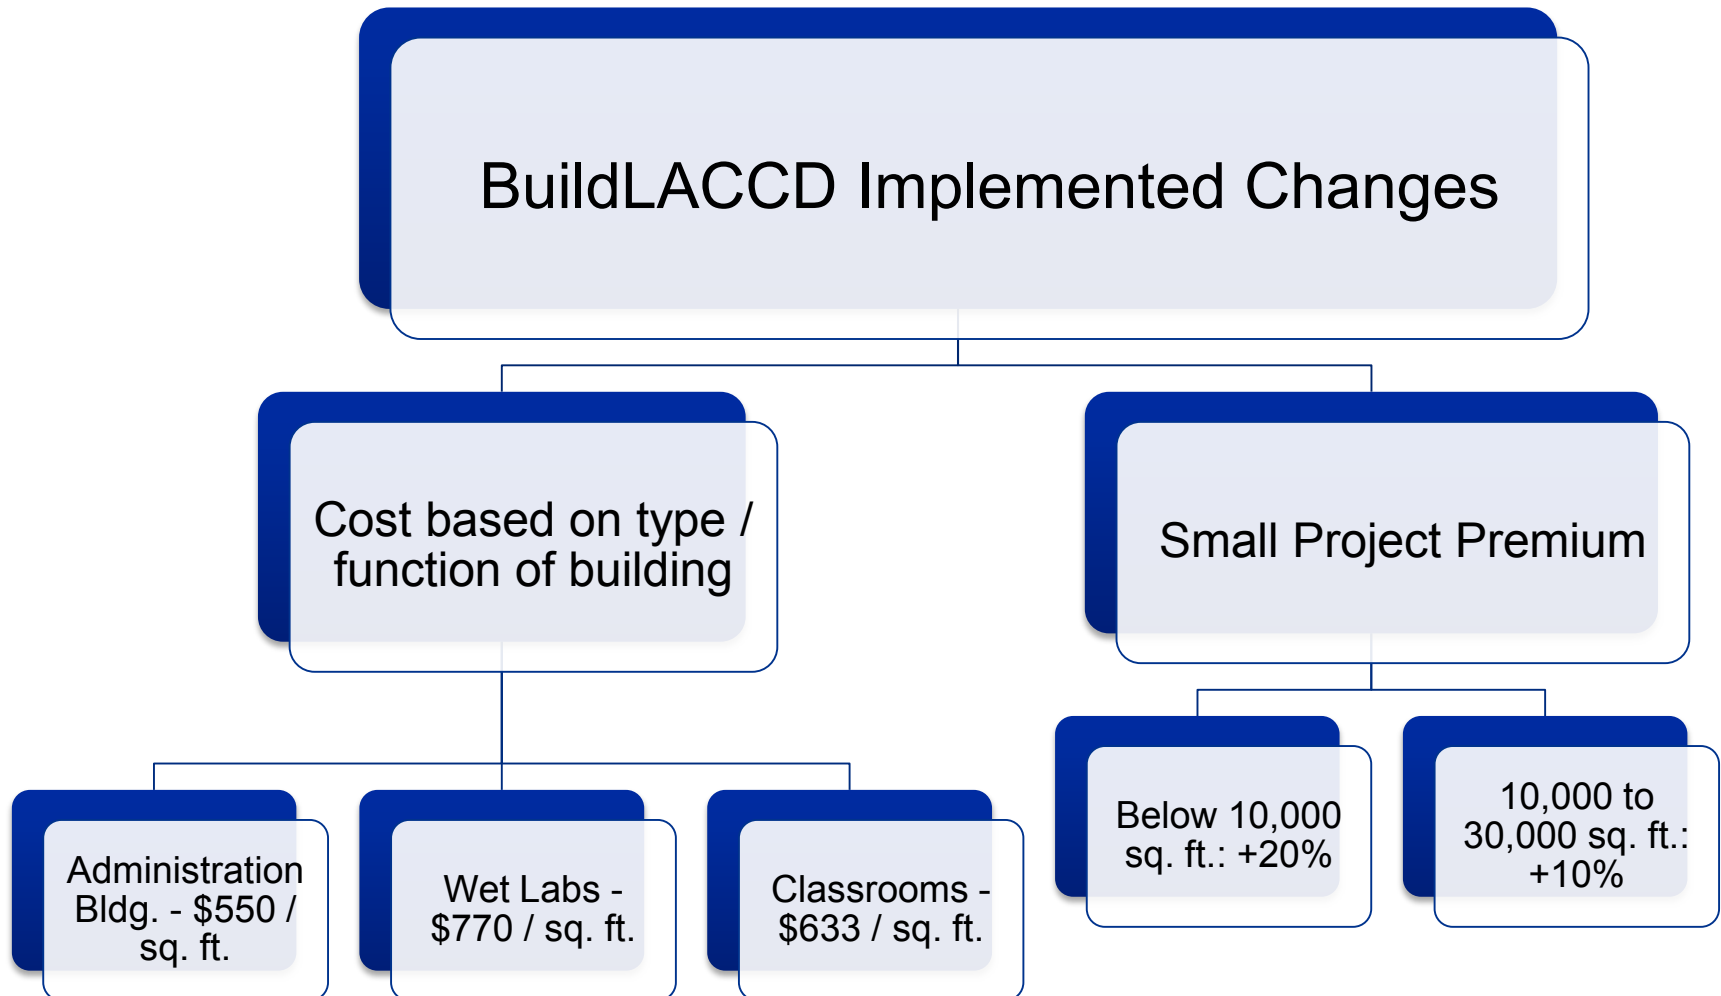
BuildLACCD Implemented Changes

Cost based on type / function of building

Small Project Premium

Administration Bldg. - \$550 / sq. ft.

Wet Labs - \$770 / sq. ft.

Classrooms - \$633 / sq. ft.

Below 10,000 sq. ft.: +20%

10,000 to 30,000 sq. ft.: +10%